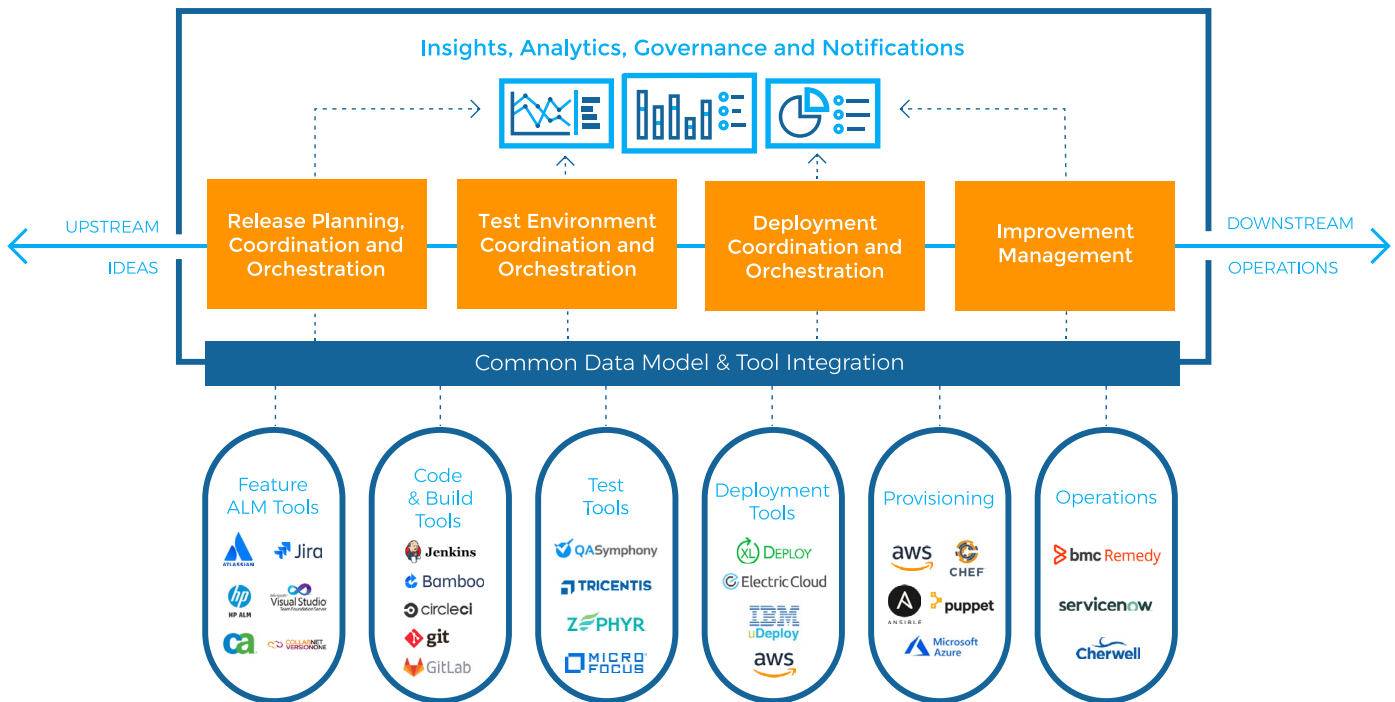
Insights, Analytics, Governance and Notifications

UPSTREAM

IDEAS

Release Planning, Coordination and Orchestration

Test Environment Coordination and Orchestration

Deployment Coordination and Orchestration

Improvement Management

DOWNSTREAM

OPERATIONS

Common Data Model & Tool Integration

Feature ALM Tools

ATLASSIAN

Jira

hp

HP ALM

Microsoft Visual Studio Team Foundation Server

ca

COLLABNET VERSIONONE

Code & Build Tools

Jenkins

Bamboo

circleci

git

GitLab

Test Tools

QASymphony

TRICENTIS

ZEPHYR

MICRO FOCUS

Deployment Tools

XL DEPLOY

Electric Cloud

IBM uDeploy

aws

Provisioning

aws

CHEF

ANSIBLE

puppet

Microsoft Azure

Operations

bmc Remedy

servicenow

Cherwell